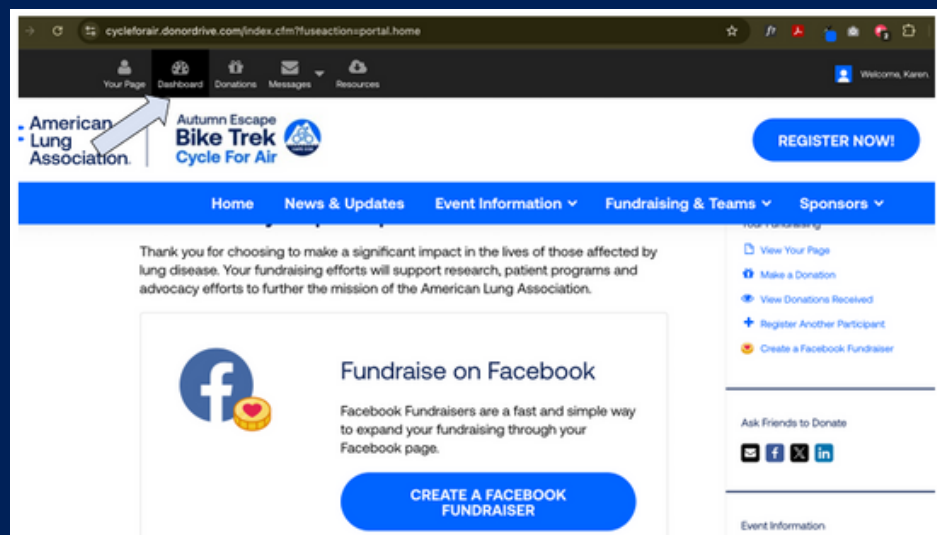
cycleforair.donordrive.com/index.cfm?fuseaction=portal.home

Your Page Dashboard Donations Messages Resources

Welcome, Karen.

American Lung Association.

Autumn Escape Bike Trek Cycle For Air

REGISTER NOW!

Home News & Updates Event Information Fundraising & Teams Sponsors

Thank you for choosing to make a significant impact in the lives of those affected by lung disease. Your fundraising efforts will support research, patient programs and advocacy efforts to further the mission of the American Lung Association.

Fundraise on Facebook

Facebook Fundraisers are a fast and simple way to expand your fundraising through your Facebook page.

CREATE A FACEBOOK FUNDRAISER

View Your Page
Make a Donation
View Donations Received
Register Another Participant
Create a Facebook Fundraiser

Ask Friends to Donate

Event Information